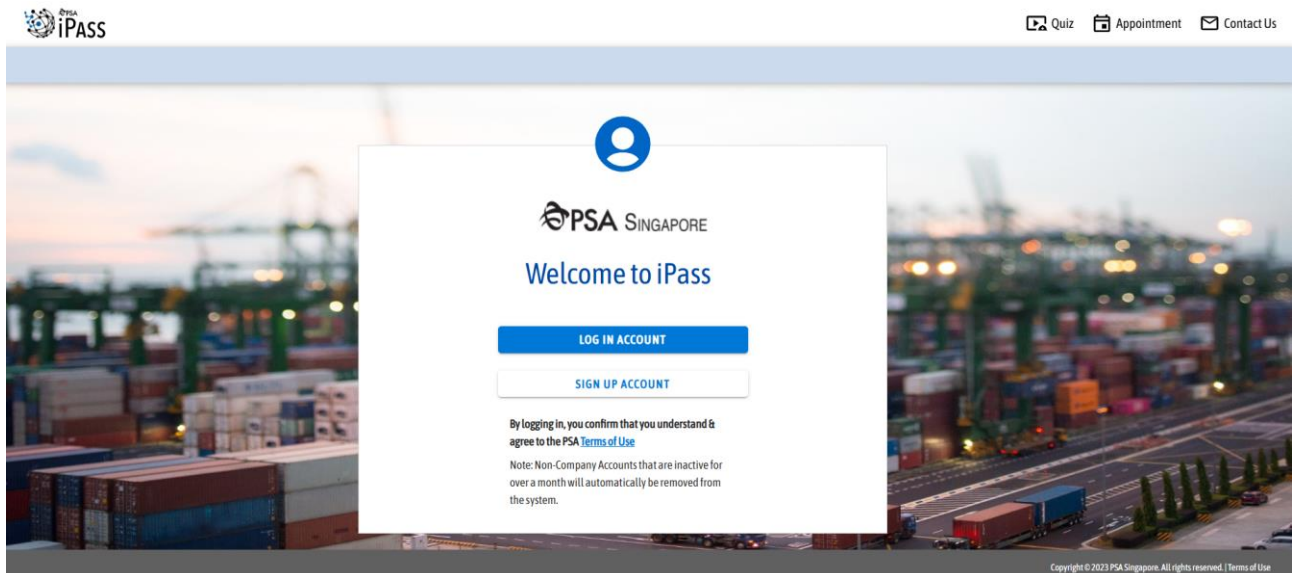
PSA iPASS

Quiz Appointment Contact Us

PSA SINGAPORE

Welcome to iPass

LOG IN ACCOUNT

SIGN UP ACCOUNT

By logging in, you confirm that you understand & agree to the PSA Terms of Use

Note: Non-Company Accounts that are inactive for over a month will automatically be removed from the system.

Copyright © 2023 PSA Singapore. All rights reserved. | Terms of Use